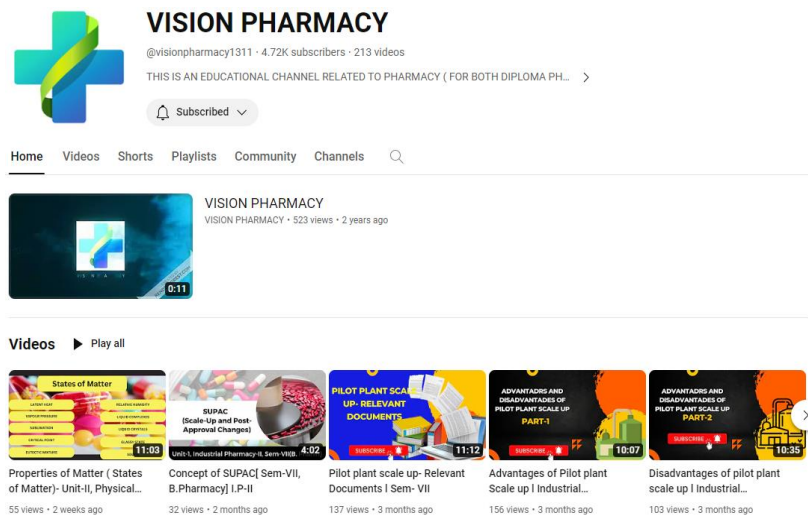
VISION PHARMACY

@visionpharmacy1311 · 4.72K subscribers · 213 videos

THIS IS AN EDUCATIONAL CHANNEL RELATED TO PHARMACY ( FOR BOTH DIPLOMA PH...

Subscribed

Home Videos Shorts Playlists Community Channels

0:11

VISION PHARMACY

VISION PHARMACY · 523 views · 2 years ago

Videos Play all

States of Matter

LATENT HEAT
RELATIVE HUMIDITY
VAPOUR PRESSURE
LIQUID COMPLEXES
SUBLIMATION
LIQUID CRYSTALS
CRITICAL POINT
GLASSY STATE
EUTECTIC MIXTURE

11:03

Properties of Matter ( States of Matter)- Unit-II, Physical...

55 views · 2 weeks ago

SUPAC (Scale-Up and Post-Approval Changes)

Unit-1, Industrial Pharmacy-II, Sem-VII(B.

4:02

Concept of SUPAC[ Sem-VII, B.Pharmacy] I.P-II

32 views · 2 months ago

PILOT PLANT SCALE UP- RELEVANT DOCUMENTS

SUBSCRIBE

11:12

Pilot plant scale up- Relevant Documents l Sem- VII

137 views · 3 months ago

ADVANTADRS AND DISADVANTADES OF PILOT PLANT SCALE UP

PART-1

SUBSCRIBE

10:07

Advantages of Pilot plant Scale up l Industrial...

156 views · 3 months ago

ADVANTADRS AND DISADVANTADES OF PILOT PLANT SCALE UP

PART-2

SUBSCRIBE

10:35

Disadvantages of pilot plant scale up l Industrial...

103 views · 3 months ago